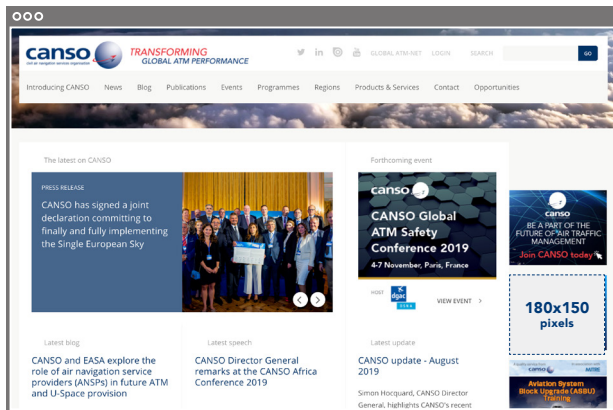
canso civil air navigation services organisation
TRANSFORMING GLOBAL ATM PERFORMANCE

GLOBAL ATM-NET LOGIN SEARCH GO

Introducing CANSO News Blog Publications Events Programmes Regions Products & Services Contact Opportunities

The latest on CANSO

PRESS RELEASE
CANSO has signed a joint declaration committing to finally and fully implementing the Single European Sky

Forthcoming event

canso
CANSO Global ATM Safety Conference 2019
4-7 November, Paris, France

HOST dgac
VIEW EVENT

canso
BE A PART OF THE FUTURE OF AIR TRAFFIC MANAGEMENT
Join CANSO today

180x150 pixels

canso
Aviation System Block Upgrade (ASBU) Training

Latest blog
CANSO and EASA explore the role of air navigation service providers (ANSPs) in future ATM and U-Space provision

Latest speech
CANSO Director General remarks at the CANSO Africa Conference 2019

Latest update
CANSO update - August 2019

Simon Hocquard, CANSO Director General, highlights CANSO's recent